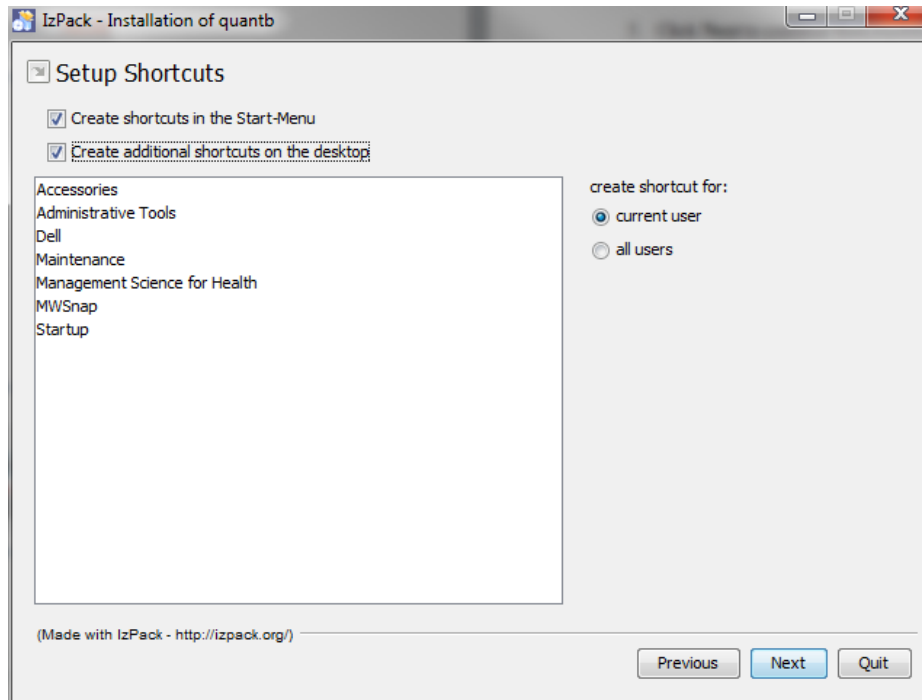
IzPack - Installation of quantb

Setup Shortcuts

Create shortcuts in the Start-Menu

Create additional shortcuts on the desktop

Accessories
Administrative Tools
Dell
Maintenance
Management Science for Health
MWSnap
Startup

create shortcut for:

current user

all users

(Made with IzPack - http://izpack.org/)

Previous
Next
Quit